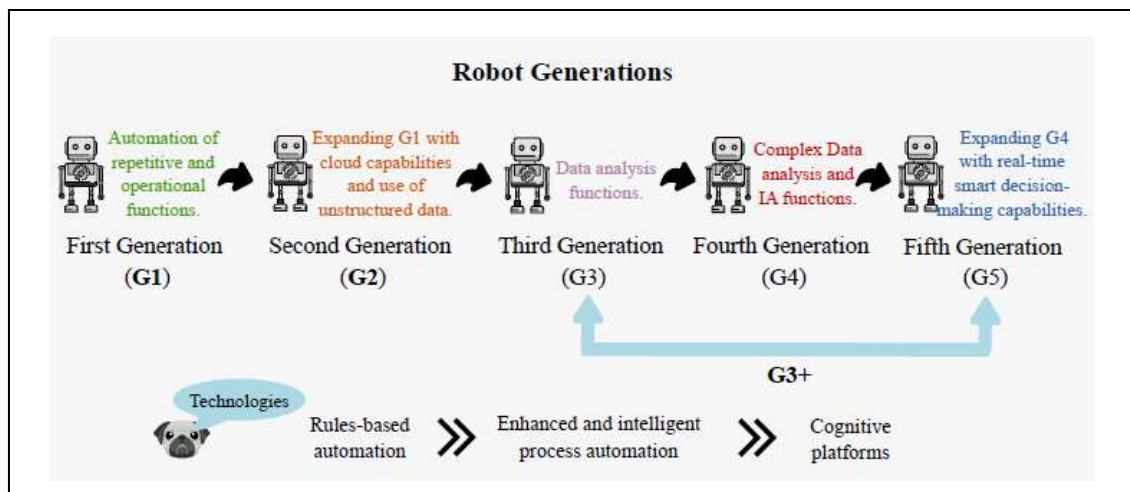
Robot Generations

Automation of repetitive and operational functions.

First Generation
(G1)

Expanding G1 with cloud capabilities and use of unstructured data.

Second Generation
(G2)

Data analysis functions.

Third Generation
(G3)

Complex Data analysis and IA functions.

Fourth Generation
(G4)

Expanding G4 with real-time smart decision-making capabilities.

Fifth Generation
(G5)

G3+

Technologies

Rules-based automation

Enhanced and intelligent process automation

Cognitive platforms